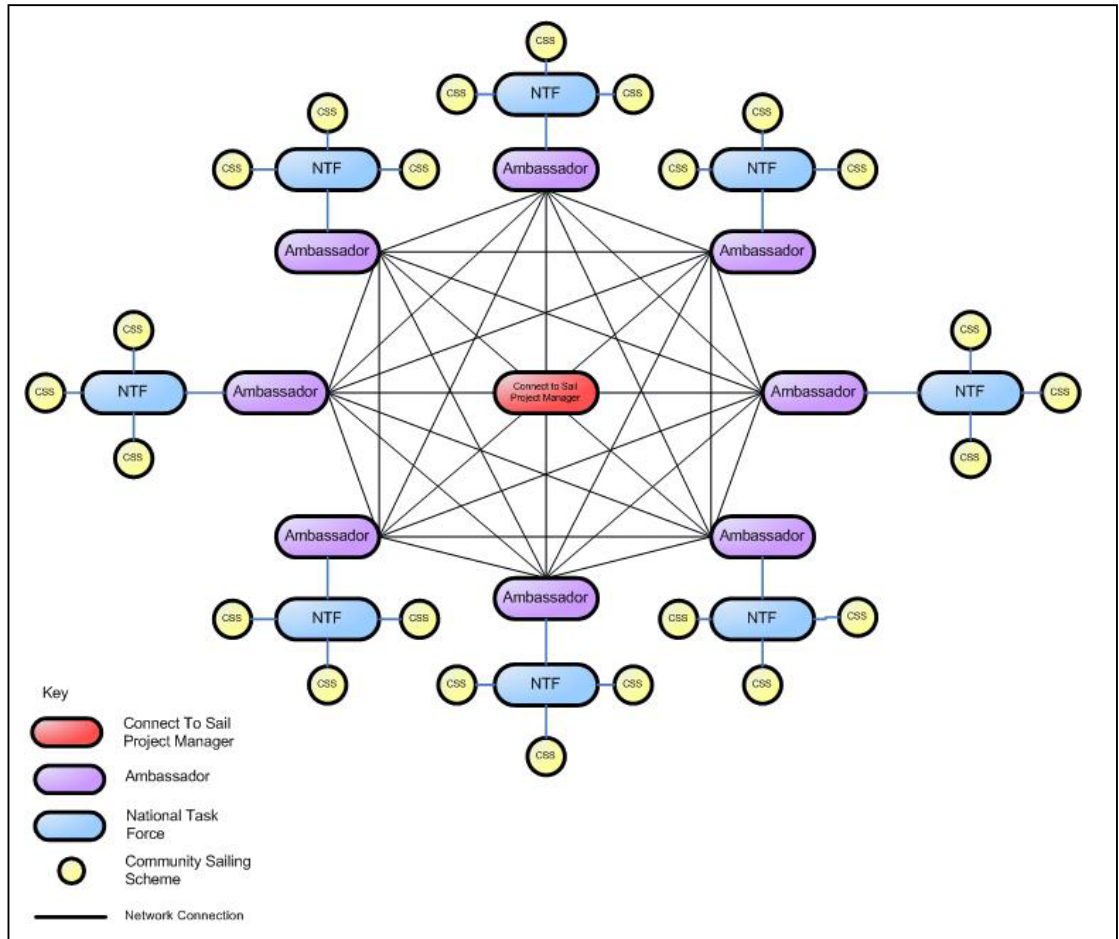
CSS
CSS NTF CSS
Ambassador

CSS
CSS NTF CSS
Ambassador

CSS
CSS NTF CSS
Ambassador

CSS
CSS NTF Ambassador
CSS

Connect to Sail Project Manager

CSS
Ambassador NTF CSS
CSS

Ambassador
CSS NTF CSS
CSS

Ambassador
CSS NTF CSS
CSS

Ambassador
CSS NTF CSS
CSS

Key
Connect To Sail Project Manager
Ambassador
National Task Force
Community Sailing Scheme
Network Connection